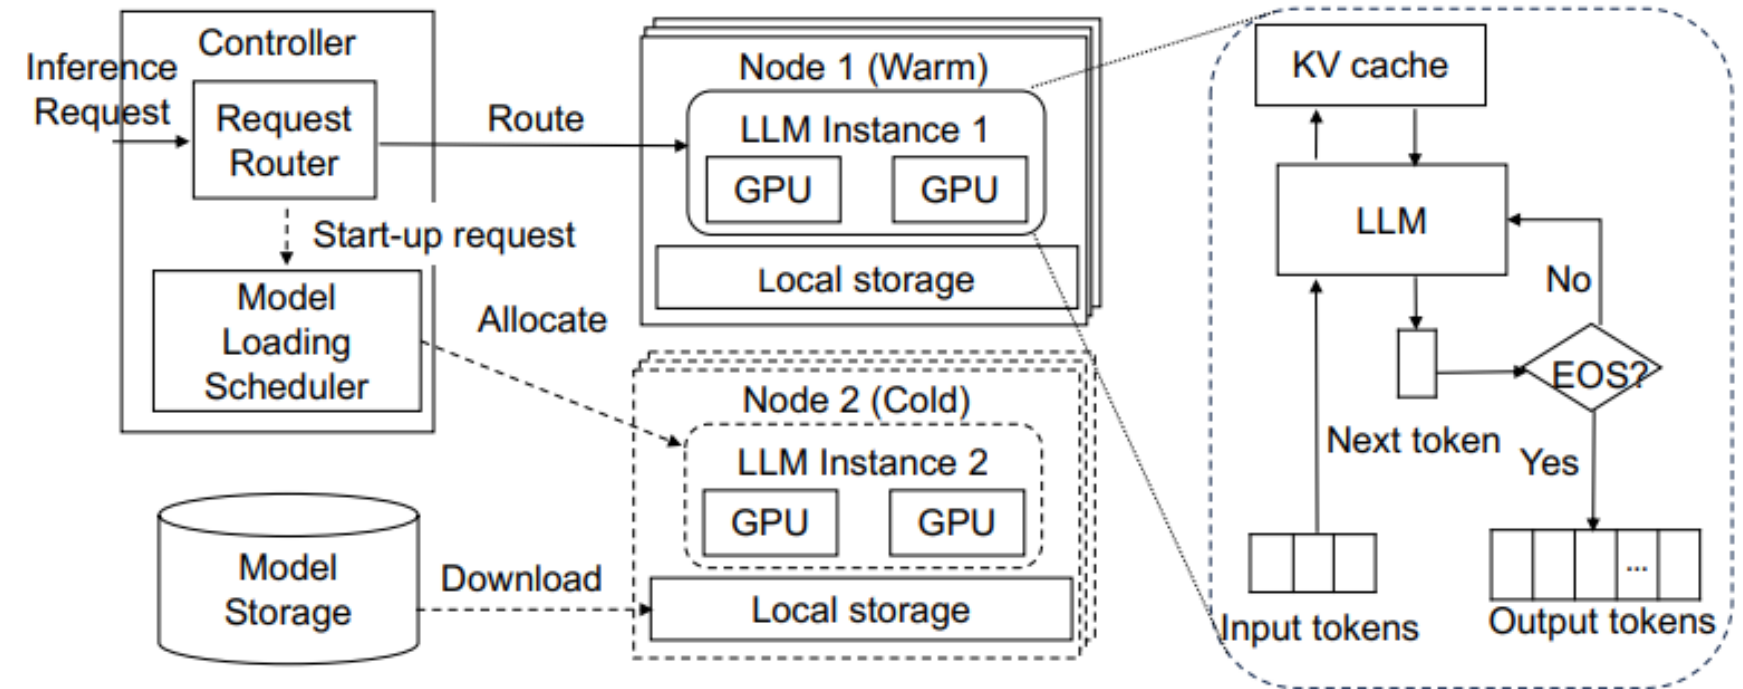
Inference Request

Controller

Request Router

Start-up request

Model Loading Scheduler

Route

Allocate

Node 1 (Warm)

LLM Instance 1

GPU

GPU

Local storage

Node 2 (Cold)

LLM Instance 2

GPU

GPU

Local storage

Model Storage

Download

KV cache

LLM

No

EOS?

Next token

Yes

...

Input tokens

Output tokens